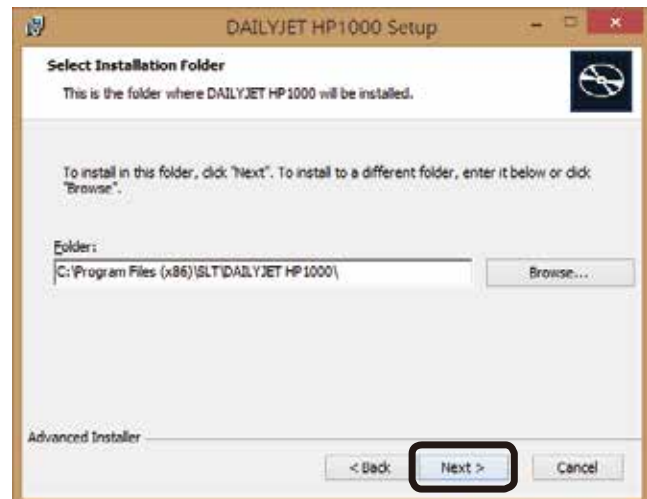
DAILYJET HP1000 Setup

Select Installation Folder

This is the folder where DAILYJET HP1000 will be installed.

To install in this folder, click "Next". To install to a different folder, enter it below or click "Browse".

Folder:

C:\Program Files (x86)\SLT\DAILYJET HP1000\

Browse...

Advanced Installer

< Back

Next >

Cancel